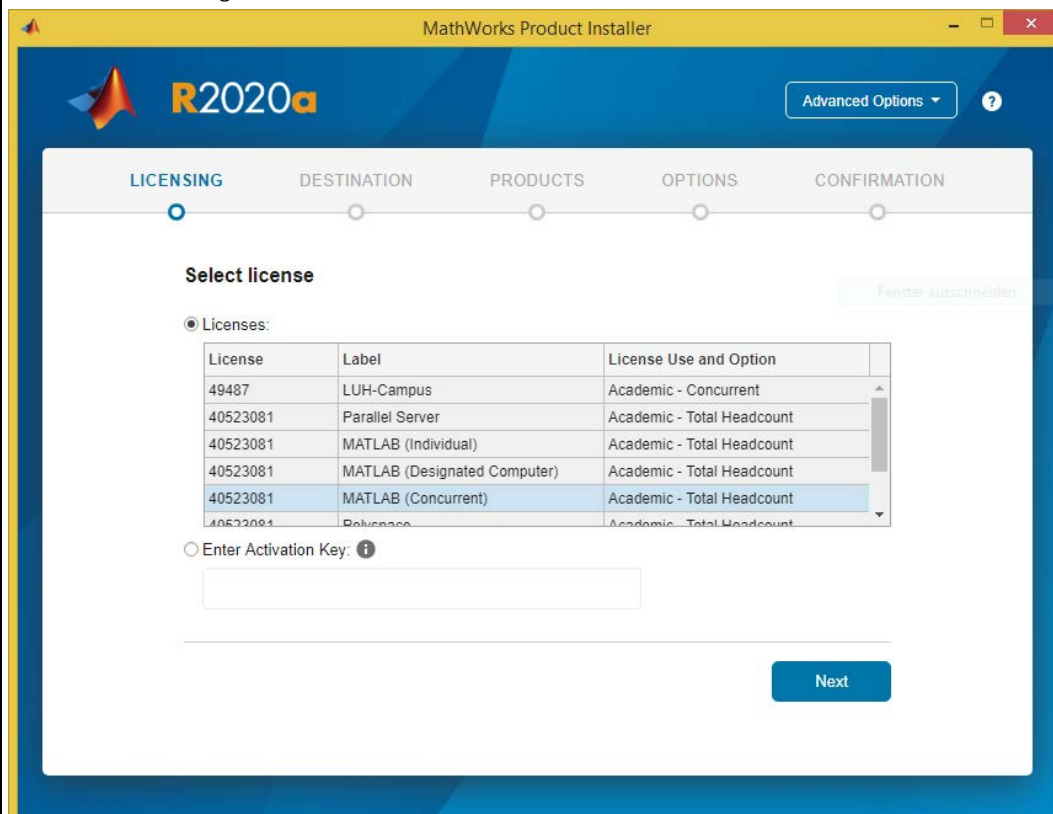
MathWorks Product Installer

R2020a

Advanced Options ▾

?

LICENSING DESTINATION PRODUCTS OPTIONS CONFIRMATION

Select license

Fenster ausschneiden

Licenses:

| License | Label | License Use and Option |
|---|---|---|
| 49487 | LUH-Campus | Academic - Concurrent |
| 40523081 | Parallel Server | Academic - Total Headcount |
| 40523081 | MATLAB (Individual) | Academic - Total Headcount |
| 40523081 | MATLAB (Designated Computer) | Academic - Total Headcount |
| 40523081 | MATLAB (Concurrent) | Academic - Total Headcount |
| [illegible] | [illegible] | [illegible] |

Enter Activation Key:

Next